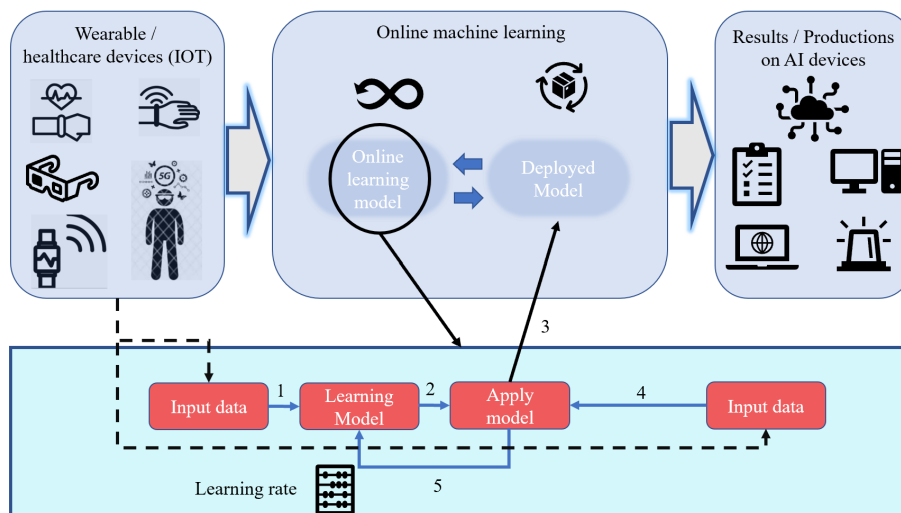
Wearable / healthcare devices (IOT)

Online machine learning

Results / Productions on AI devices

5G

Online learning model

Deployed Model

3

Input data

1

Learning Model

2

Apply model

4

Input data

Learning rate

5